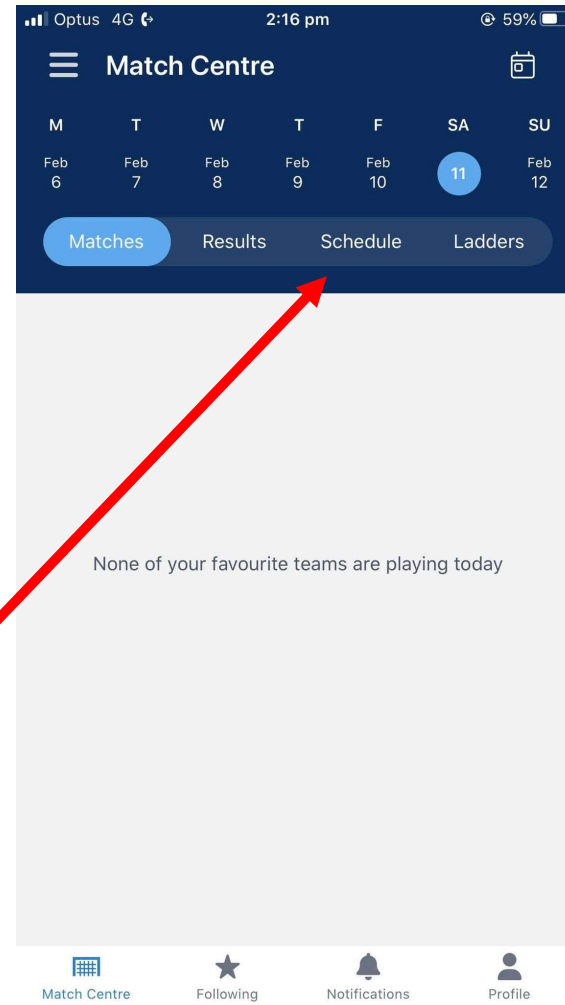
Optus 4G 2:16 pm 59%

Match Centre

M T W T F SA SU
Feb 6 Feb 7 Feb 8 Feb 9 Feb 10 11 Feb 12

Matches Results Schedule Ladders

None of your favourite teams are playing today

Match Centre Following Notifications Profile